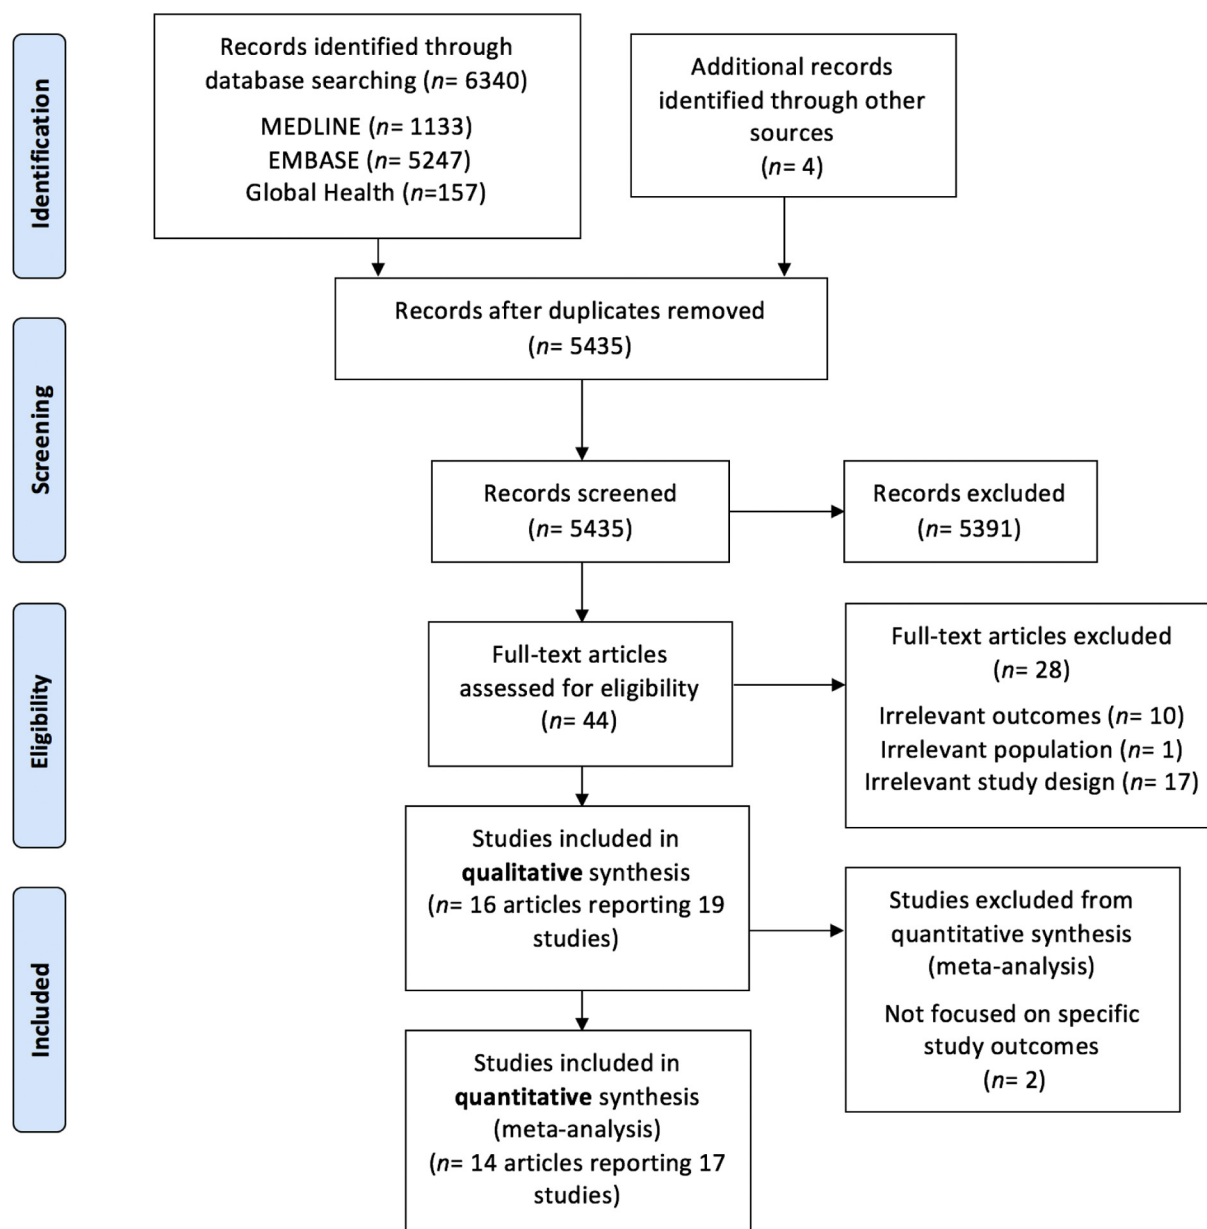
Identification

Records identified through database searching ($n$= 6340)

MEDLINE ($n$= 1133)
EMBASE ($n$= 5247)
Global Health ($n$=157)

Additional records identified through other sources ($n$= 4)

Screening

Records after duplicates removed ($n$= 5435)

Records screened ($n$= 5435)

Records excluded ($n$= 5391)

Eligibility

Full-text articles assessed for eligibility ($n$= 44)

Full-text articles excluded ($n$= 28)

Irrelevant outcomes ($n$= 10)
Irrelevant population ($n$= 1)
Irrelevant study design ($n$= 17)

Included

Studies included in **qualitative** synthesis ($n$= 16 articles reporting 19 studies)

Studies excluded from quantitative synthesis (meta-analysis)

Not focused on specific study outcomes ($n$= 2)

Studies included in **quantitative** synthesis (meta-analysis) ($n$= 14 articles reporting 17 studies)